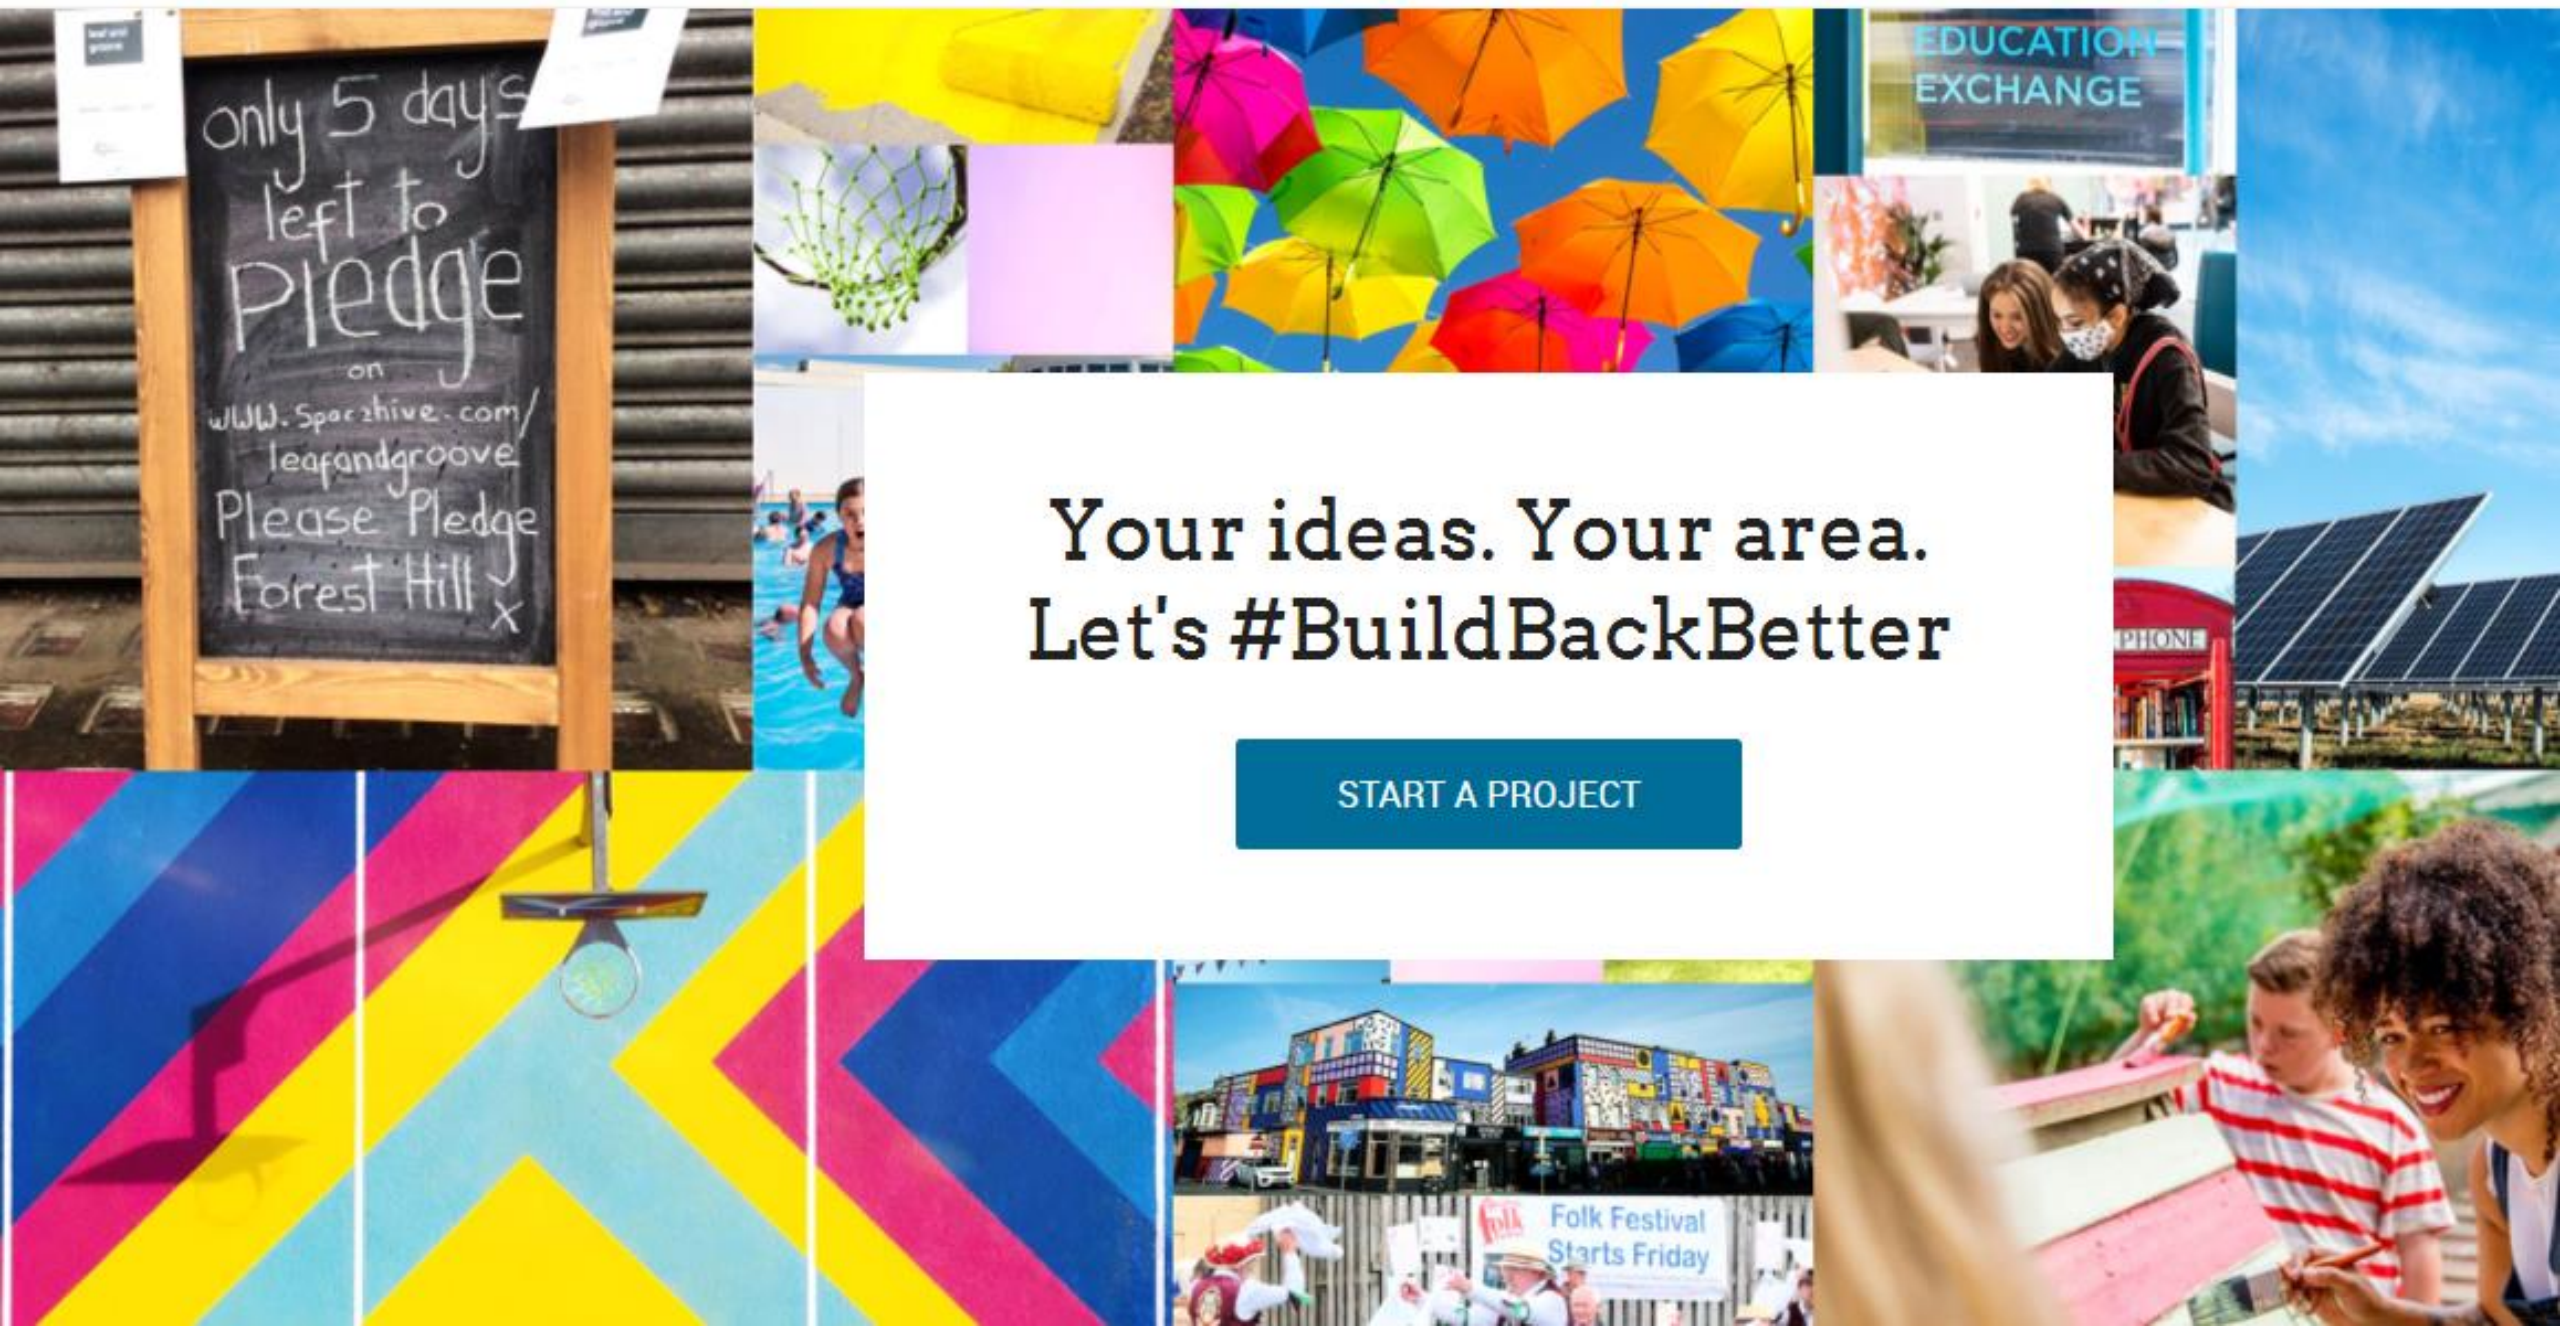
only 5 days left to Pledge on www.Spacehive.com/leafandgroove Please Pledge Forest Hill x

EDUCATION EXCHANGE

PHONE

Your ideas. Your area.
Let's #BuildBackBetter

START A PROJECT

Folk Festival Starts Friday